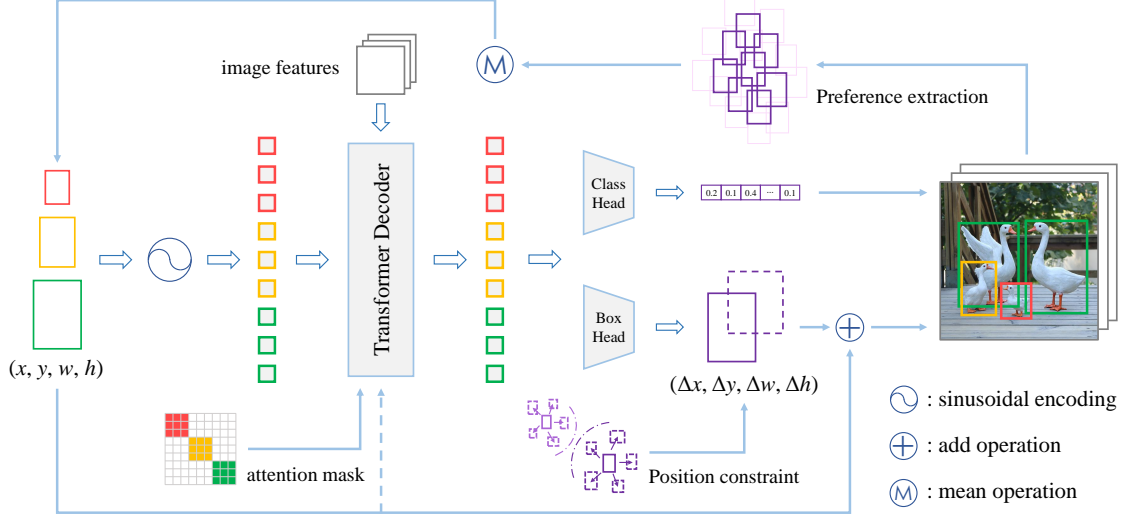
image features

Preference extraction

Transformer Decoder

Class Head

0.2 | 0.1 | 0.4 | ··· | 0.1

Box Head

$(x, y, w, h)$

$(\Delta x, \Delta y, \Delta w, \Delta h)$

attention mask

Position constraint

: sinusoidal encoding

: add operation

: mean operation